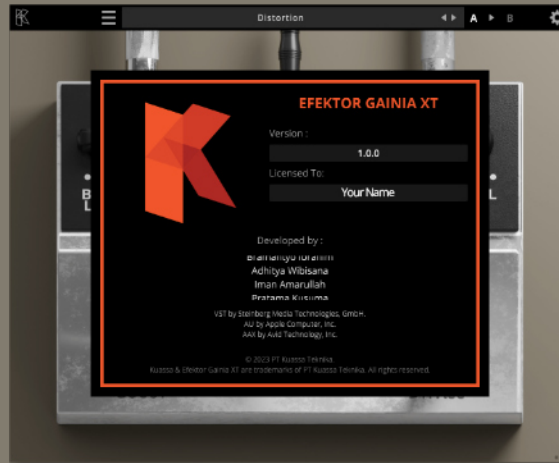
Distortion

A B

EFEKTOR GAINIA XT

Version :

1.0.0

Licensed To:

Your Name

Developed by :

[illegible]

Adhitya Wibisana

Iman Amarullah

Pratama Kusuma

VST by Steinberg Media Technologies, GmbH.
AU by Apple Computer, Inc.
AAX by Avid Technology, Inc.

© 2023 PT Kuassa Teknika.
Kuassa & Efektor Gainia XT are trademarks of PT Kuassa Teknika. All rights reserved.